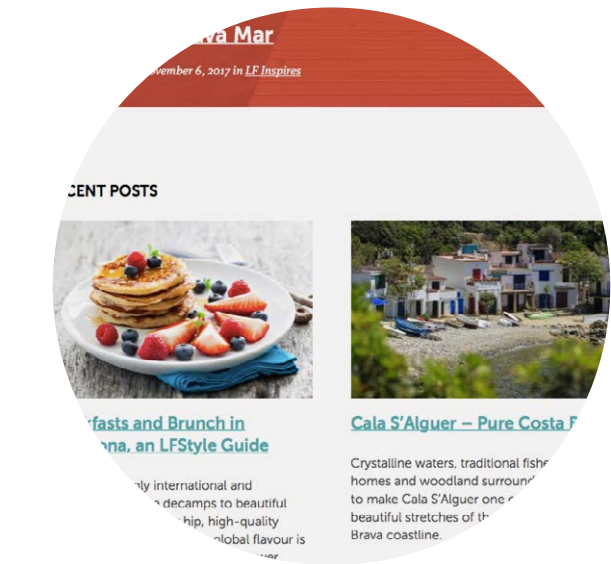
va Mar

ovember 6, 2017 in LF Inspires

CENT POSTS

rfasts and Brunch in ona, an LFStyle Guide

nly international and decamps to beautiful hip, high-quality global flavour is

Cala S'Alguer – Pure Costa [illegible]

Crystalline waters, traditional fishe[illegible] homes and woodland surround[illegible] to make Cala S'Alguer one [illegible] beautiful stretches of th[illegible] Brava coastline.